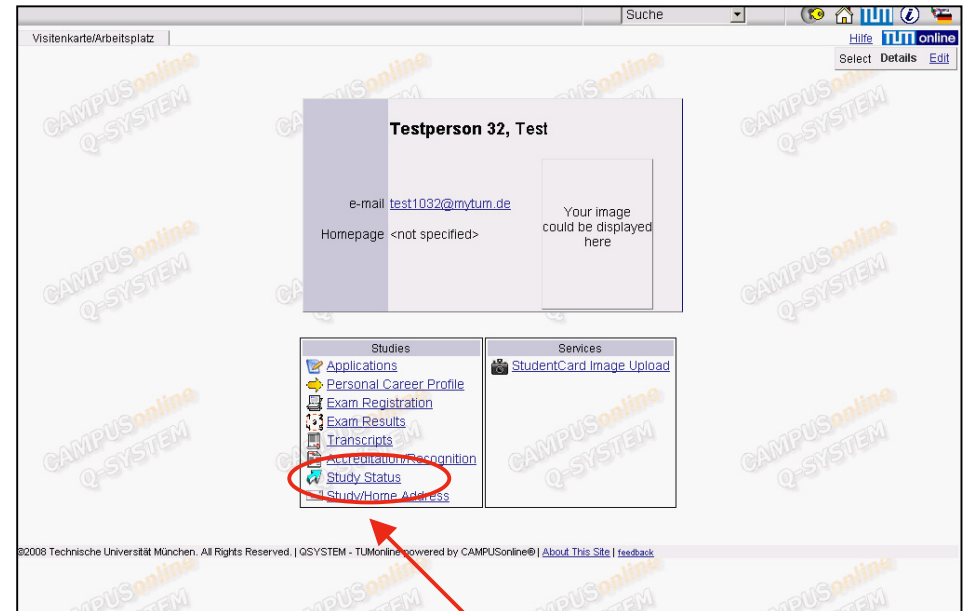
Suche

Visitenkarte/Arbeitsplatz

Hilfe TUM online

Select Details Edit

CAMPUSonline Q-SYSTEM

Testperson 32, Test

e-mail test1032@mytum.de

Homepage <not specified>

Your image could be displayed here

| Studies | Services |
|---|---|
| Applications<br>Personal Career Profile<br>Exam Registration<br>Exam Results<br>Transcripts<br>Accreditation/Recognition<br>Study Status<br>Study/Home Address | StudentCard Image Upload |

©2008 Technische Universität München. All Rights Reserved. | QSYSTEM - TUMonline powered by CAMPUSonline® | About This Site | feedback